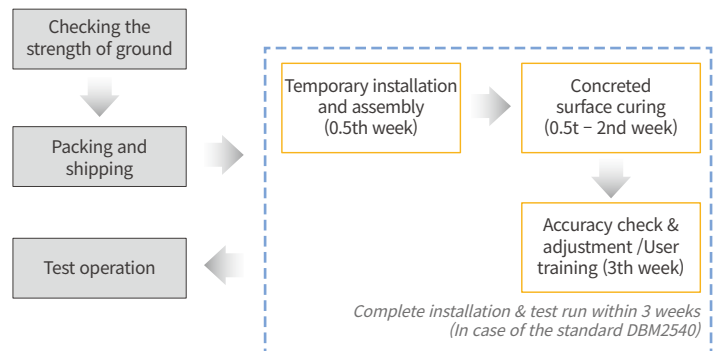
Checking the strength of ground

Packing and shipping

Test operation

Temporary installation and assembly (0.5th week)

Concreted surface curing (0.5t – 2nd week)

Accuracy check & adjustment /User training (3th week)

Complete installation & test run within 3 weeks (In case of the standard DBM2540)